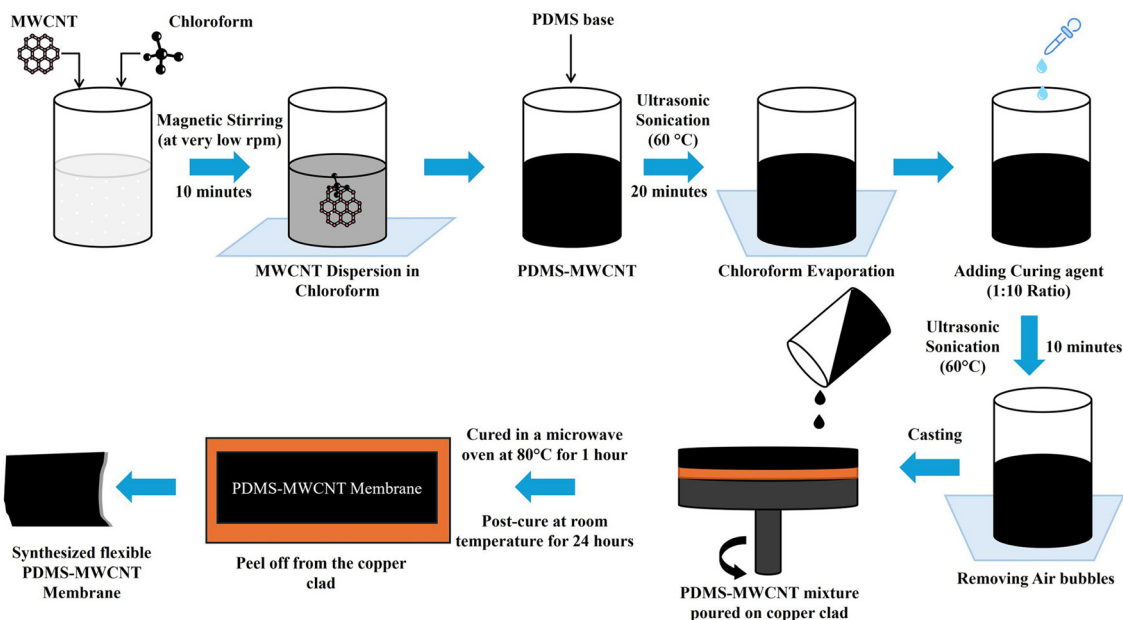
MWCNT

Chloroform

Magnetic Stirring (at very low rpm)

10 minutes

MWCNT Dispersion in Chloroform

PDMS base

PDMS-MWCNT

Ultrasonic Sonication (60 °C)

20 minutes

Chloroform Evaporation

Adding Curing agent (1:10 Ratio)

Ultrasonic Sonication (60°C)

10 minutes

Casting

Removing Air bubbles

PDMS-MWCNT mixture poured on copper clad

Cured in a microwave oven at 80°C for 1 hour

Post-cure at room temperature for 24 hours

PDMS-MWCNT Membrane

Peel off from the copper clad

Synthesized flexible PDMS-MWCNT Membrane